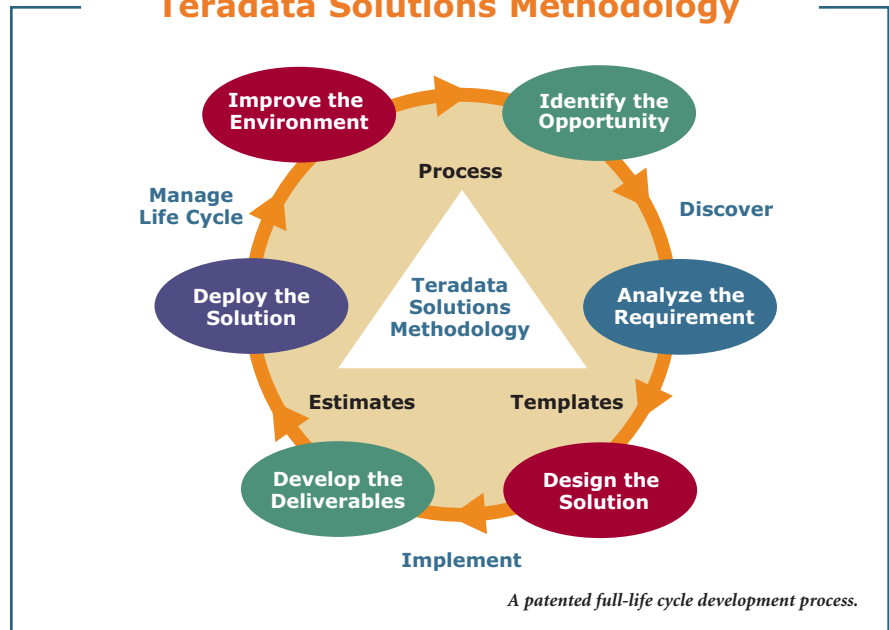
Teradata Solutions Methodology

Improve the Environment

Identify the Opportunity

Process

Manage Life Cycle

Discover

Teradata Solutions Methodology

Deploy the Solution

Analyze the Requirement

Estimates

Templates

Develop the Deliverables

Design the Solution

Implement

A patented full-life cycle development process.